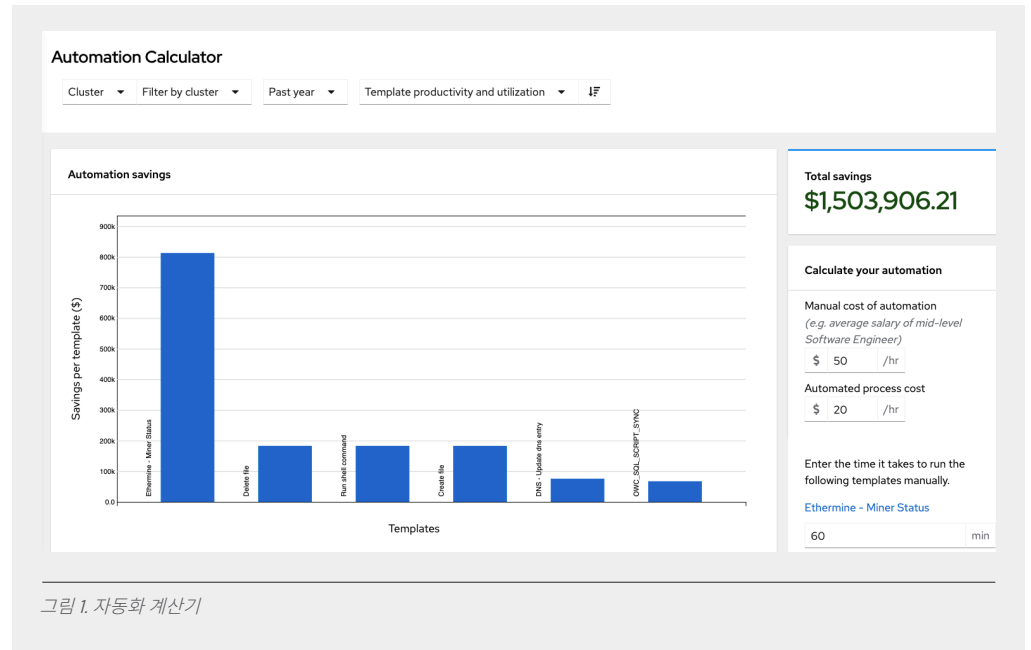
Automation Calculator

Cluster ▾ Filter by cluster ▾ Past year ▾ Template productivity and utilization ▾

Automation savings

900k
800k
700k
600k
500k
400k
300k
200k
100k
0.0

Savings per template ($)

Ethermine - Miner Status
Delete file
Run shell command
Create file
DNS - Update dns entry
OWC_SQL_SCRIPT_SYNC

Templates

Total savings
$1,503,906.21

Calculate your automation

Manual cost of automation
(e.g. average salary of mid-level Software Engineer)
$ 50 /hr

Automated process cost
$ 20 /hr

Enter the time it takes to run the following templates manually.

Ethermine - Miner Status
60 min

그림 1. 자동화 계산기